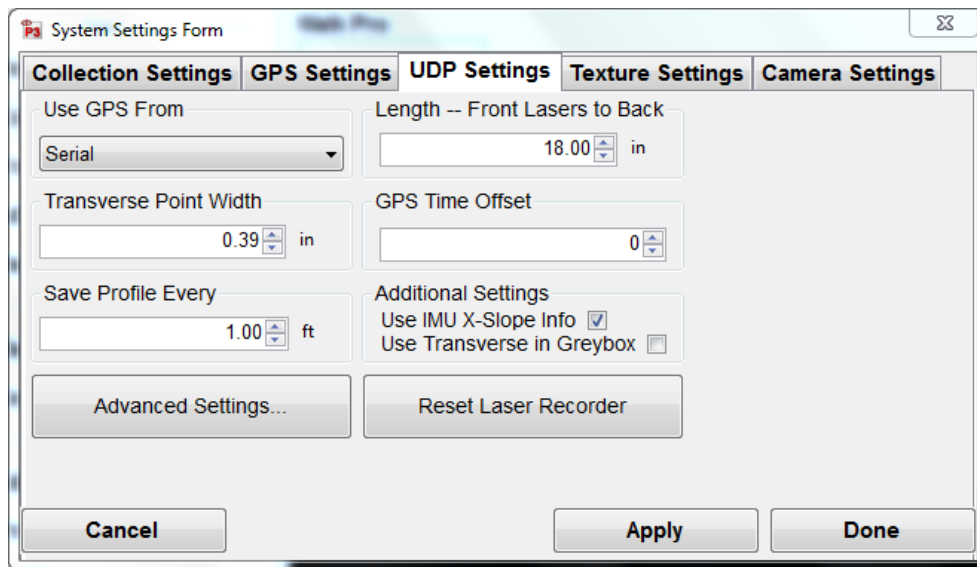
System Settings Form

Collection Settings | GPS Settings | UDP Settings | Texture Settings | Camera Settings

Use GPS From
Serial

Length -- Front Lasers to Back
18.00 in

Transverse Point Width
0.39 in

GPS Time Offset
0

Save Profile Every
1.00 ft

Additional Settings
Use IMU X-Slope Info
Use Transverse in Greybox

Advanced Settings...

Reset Laser Recorder

Cancel

Apply

Done